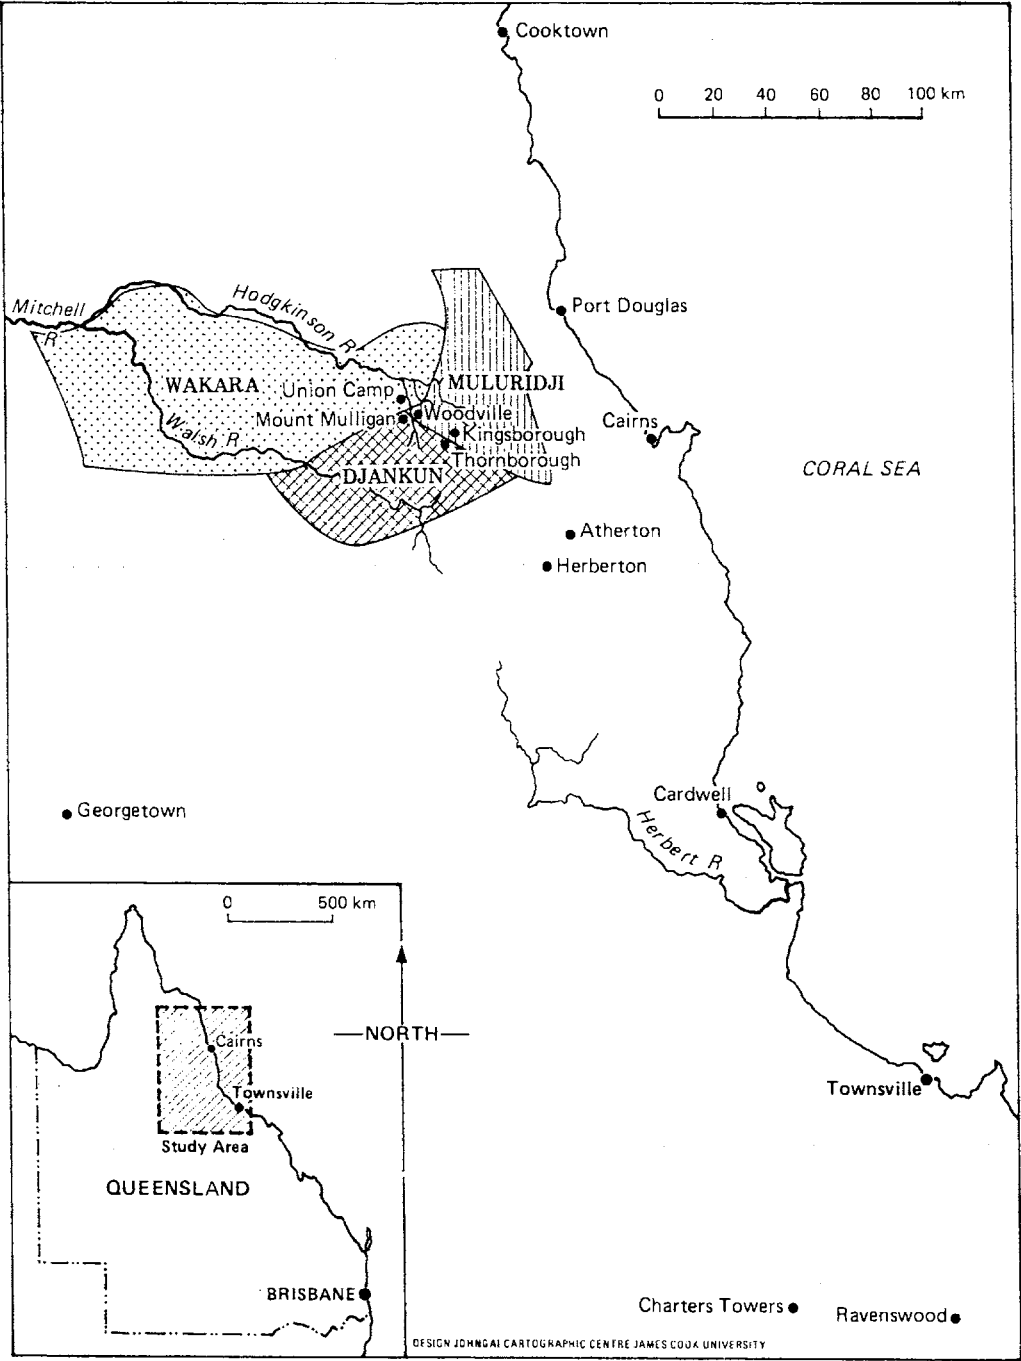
Cooktown

0 20 40 60 80 100 km

Mitchell R
Hodgkinson R
Port Douglas
WAKARA
Union Camp
MULURIDJI
Walsh R
Mount Mulligan
Woodville
Kingsborough
Cairns
Thornborough
DJANKUN
CORAL SEA
Atherton
Herberton

Georgetown
Cardwell
Herbert R

0 500 km
NORTH
Cairns
Townsville
Study Area
QUEENSLAND
BRISBANE

Townsville

Charters Towers
Ravenswood

DESIGN JOHNGAI CARTOGRAPHIC CENTRE JAMES COOK UNIVERSITY